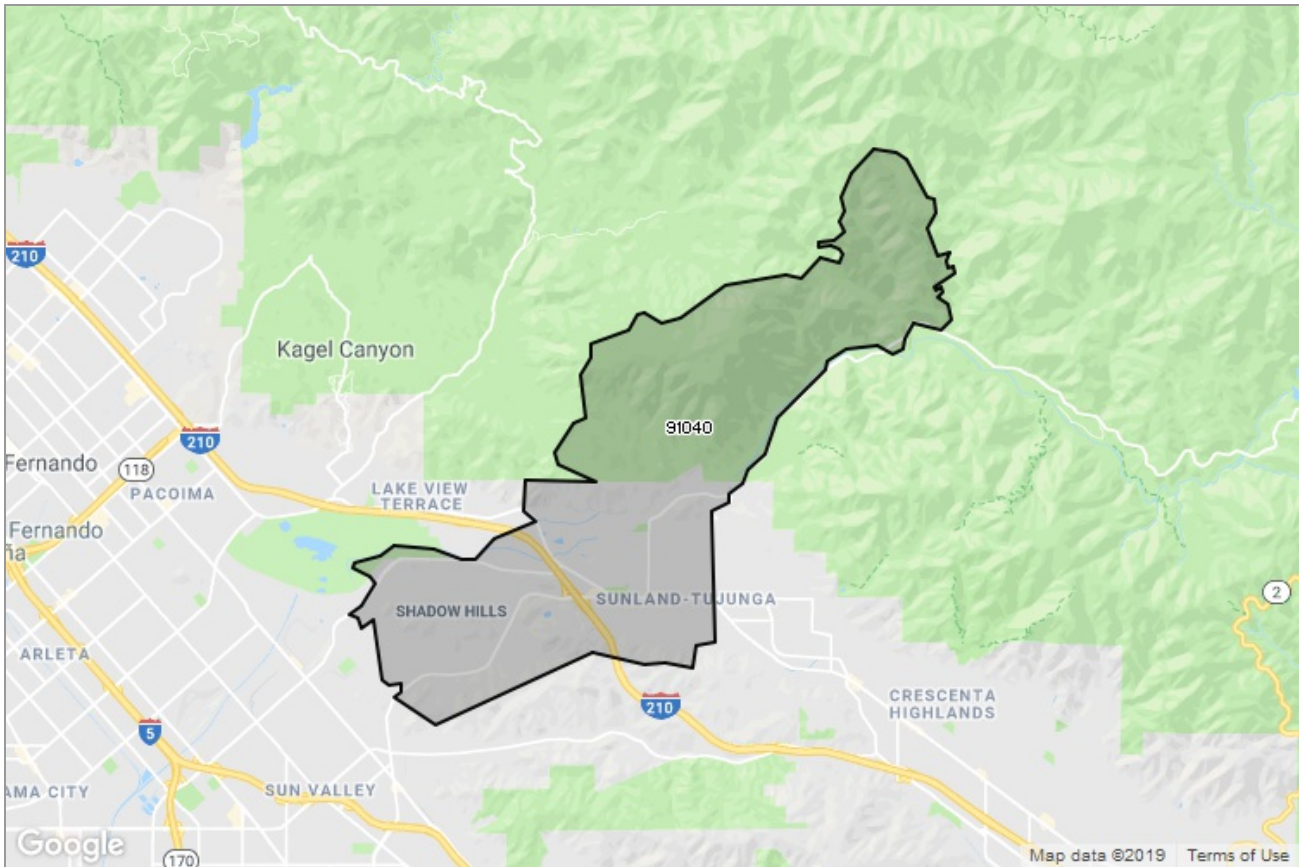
210
Kagel Canyon
91040
210
Fernando
118
PACOIMA
LAKE VIEW TERRACE
Fernando
ña
SHADOW HILLS
SUNLAND-TUJUNGA
2
ARLETA
210
CRESCENTA HIGHLANDS
5
AMA CITY
SUN VALLEY
Google
170
Map data ©2019
Terms of Use